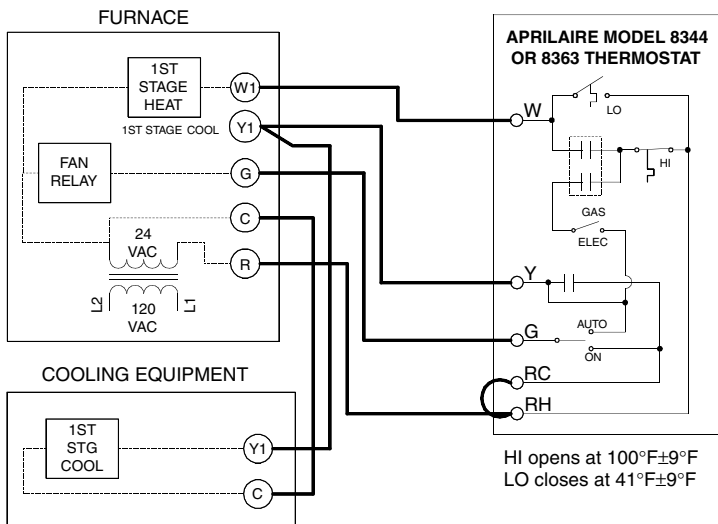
FURNACE

1ST STAGE HEAT

W1

1ST STAGE COOL

Y1

FAN RELAY

G

C

24 VAC

R

L2

120 VAC

L1

COOLING EQUIPMENT

1ST STG COOL

Y1

C

APRILAIRE MODEL 8344 OR 8363 THERMOSTAT

W

LO

HI

GAS

ELEC

Y

G

AUTO

ON

RC

RH

HI opens at 100°F±9°F
LO closes at 41°F±9°F